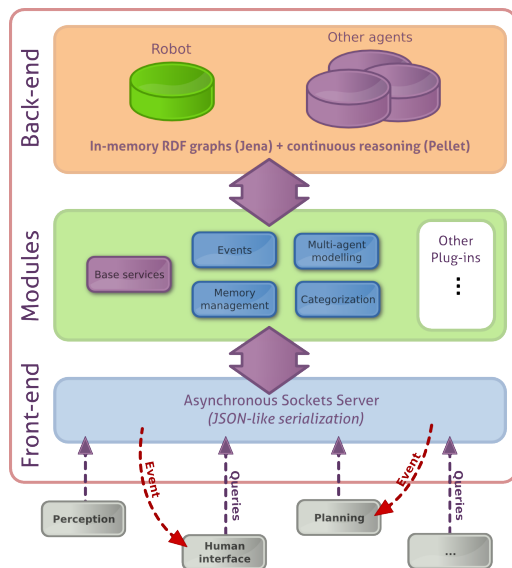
Back-end

Robot

Other agents

In-memory RDF graphs (Jena) + continuous reasoning (Pellet)

Modules

Base services

Events

Multi-agent modelling

Memory management

Categorization

Other Plug-ins

⋮

Front-end

Asynchronous Sockets Server
(JSON-like serialization)

Event

Queries

Event

Queries

Perception

Human interface

Planning

...